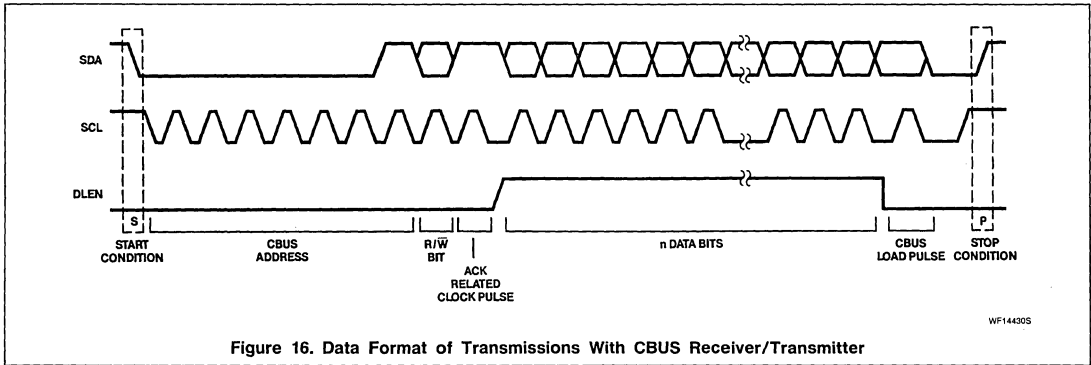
SDA

SCL

DLEN

S

START CONDITION

CBUS ADDRESS

R/$\overline{W}$ BIT

ACK RELATED CLOCK PULSE

n DATA BITS

CBUS LOAD PULSE

P

STOP CONDITION

WF14430S

Figure 16. Data Format of Transmissions With CBUS Receiver/Transmitter